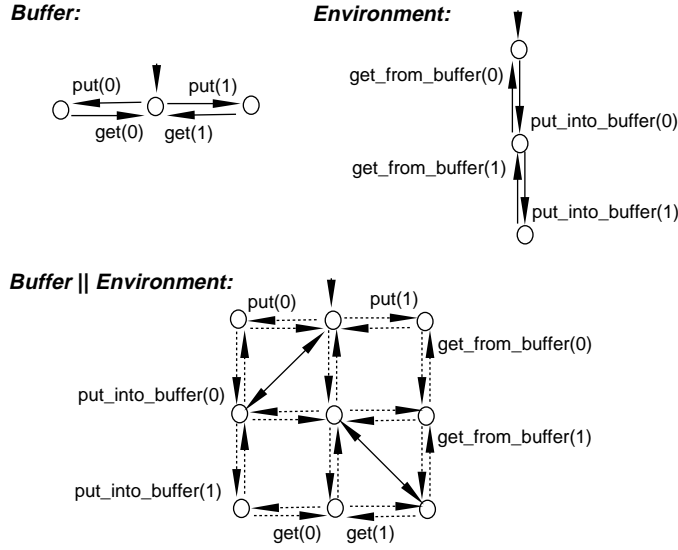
**Buffer:**

put(0)

put(1)

get(0)

get(1)

**Environment:**

get_from_buffer(0)

put_into_buffer(0)

get_from_buffer(1)

put_into_buffer(1)

**Buffer || Environment:**

put(0)

put(1)

get_from_buffer(0)

put_into_buffer(0)

get_from_buffer(1)

put_into_buffer(1)

get(0)

get(1)